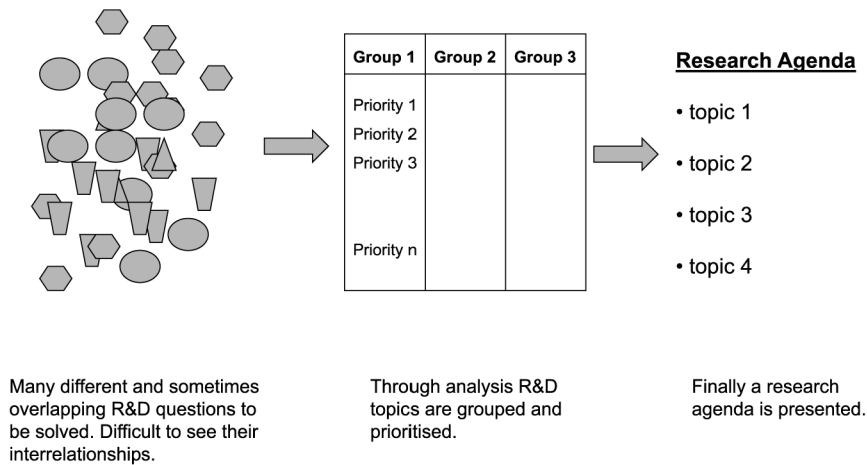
| Group 1 | Group 2 | Group 3 |
|---|---|---|
| Priority 1<br>Priority 2<br>Priority 3<br><br>Priority n | | |

**Research Agenda**

• topic 1

• topic 2

• topic 3

• topic 4

Many different and sometimes overlapping R&D questions to be solved. Difficult to see their interrelationships.

Through analysis R&D topics are grouped and prioritised.

Finally a research agenda is presented.